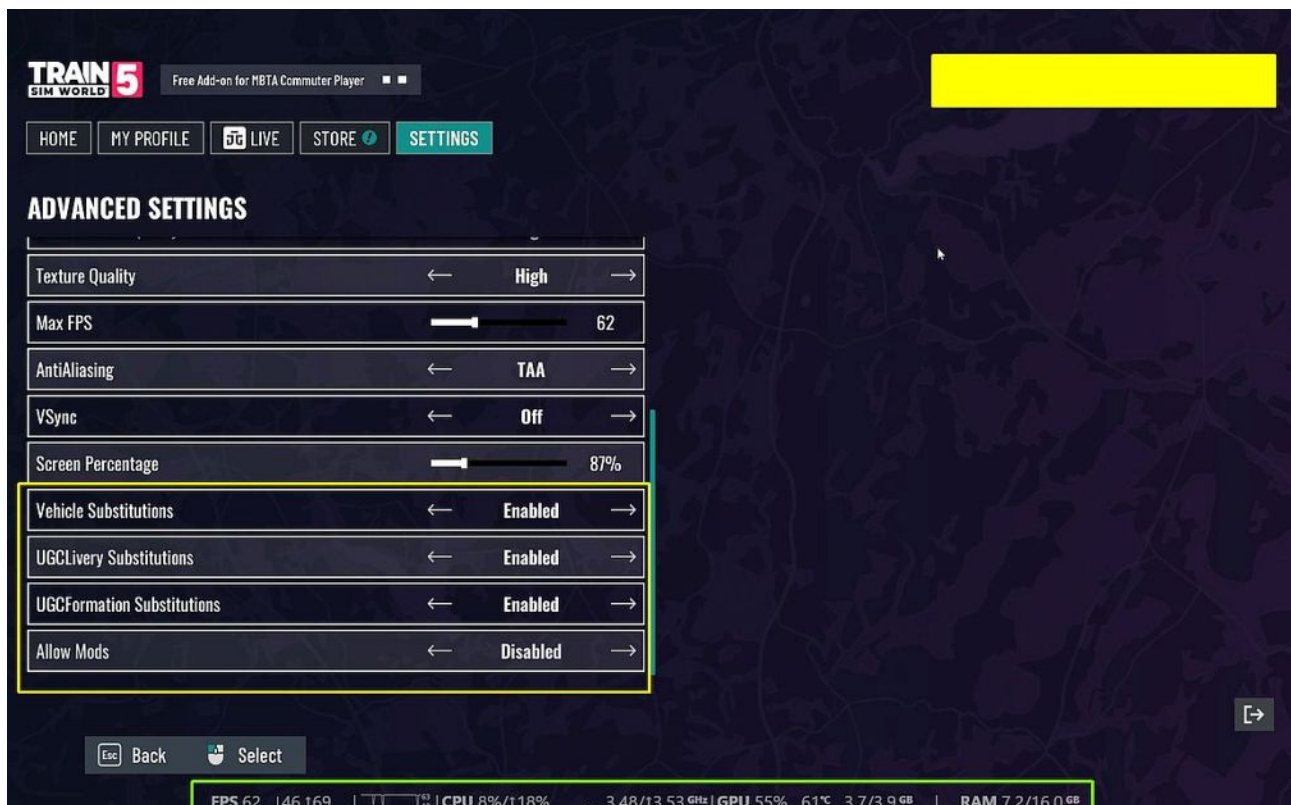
TRAIN SIM WORLD 5

Free Add-on for MBTA Commuter Player

HOME | MY PROFILE | LIVE | STORE | SETTINGS

ADVANCED SETTINGS

| Setting | | Value | |
|---|---|---|---|
| Texture Quality | ← | High | → |
| Max FPS | | 62 | |
| AntiAliasing | ← | TAA | → |
| VSync | ← | Off | → |
| Screen Percentage | | 87% | |
| Vehicle Substitutions | ← | Enabled | → |
| UGCLivery Substitutions | ← | Enabled | → |
| UGCFormation Substitutions | ← | Enabled | → |
| Allow Mods | ← | Disabled | → |

Esc Back Select

FPS 62 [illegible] | CPU 8%/118% 3.48/13.53 GHz | GPU 55% 61°C 3.7/3.9 GB | RAM 7.2/16.0 GB